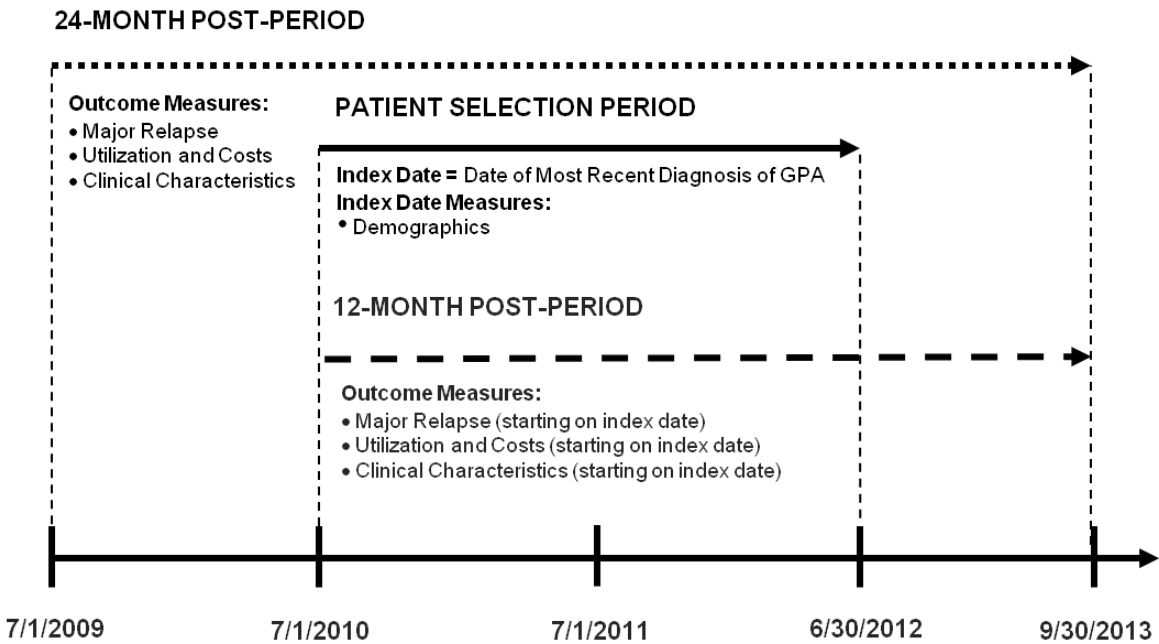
24-MONTH POST-PERIOD

Outcome Measures:
• Major Relapse
• Utilization and Costs
• Clinical Characteristics

PATIENT SELECTION PERIOD

Index Date = Date of Most Recent Diagnosis of GPA
Index Date Measures:
• Demographics

12-MONTH POST-PERIOD

Outcome Measures:
• Major Relapse (starting on index date)
• Utilization and Costs (starting on index date)
• Clinical Characteristics (starting on index date)

7/1/2009 7/1/2010 7/1/2011 6/30/2012 9/30/2013